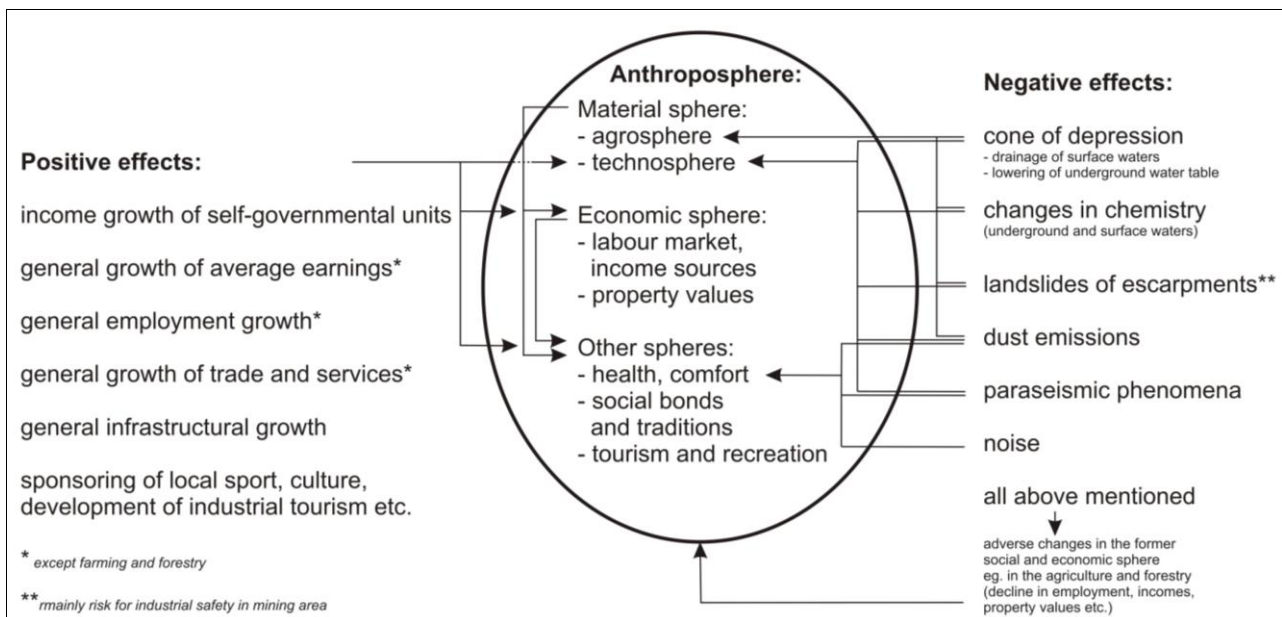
Positive effects:

income growth of self-governmental units

general growth of average earnings*

general employment growth*

general growth of trade and services*

general infrastructural growth

sponsoring of local sport, culture, development of industrial tourism etc.

* except farming and forestry

** rmainly risk for industrial safety in mining area

Anthroposphere:

Material sphere:
- agrosphere
- technosphere

Economic sphere:
- labour market, income sources
- property values

Other spheres:
- health, comfort
- social bonds and traditions
- tourism and recreation

Negative effects:

cone of depression
- drainage of surface waters
- lowering of underground water table

changes in chemistry
(underground and surface waters)

landslides of escarpments**

dust emissions

paraseismic phenomena

noise

all above mentioned

adverse changes in the former social and economic sphere eg. in the agriculture and forestry (decline in employment, incomes, property values etc.)